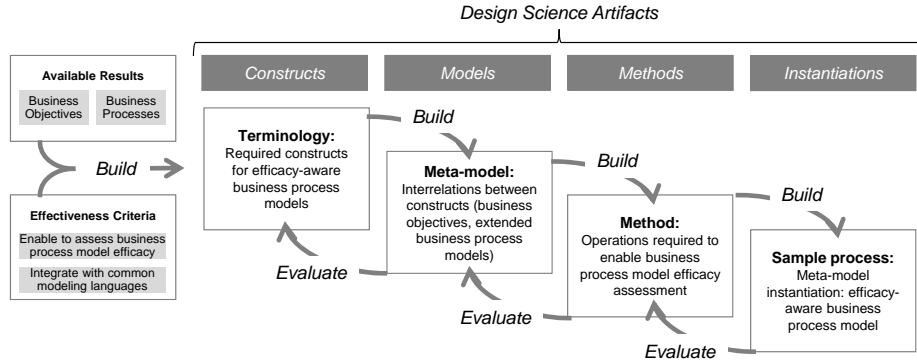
Design Science Artifacts

Constructs

Models

Methods

Instantiations

Available Results

Business Objectives

Business Processes

Build

Effectiveness Criteria

Enable to assess business process model efficacy

Integrate with common modeling languages

Terminology:
Required constructs for efficacy-aware business process models

Build

Evaluate

Meta-model:
Interrelations between constructs (business objectives, extended business process models)

Build

Evaluate

Method:
Operations required to enable business process model efficacy assessment

Build

Evaluate

Sample process:
Meta-model instantiation: efficacy-aware business process model